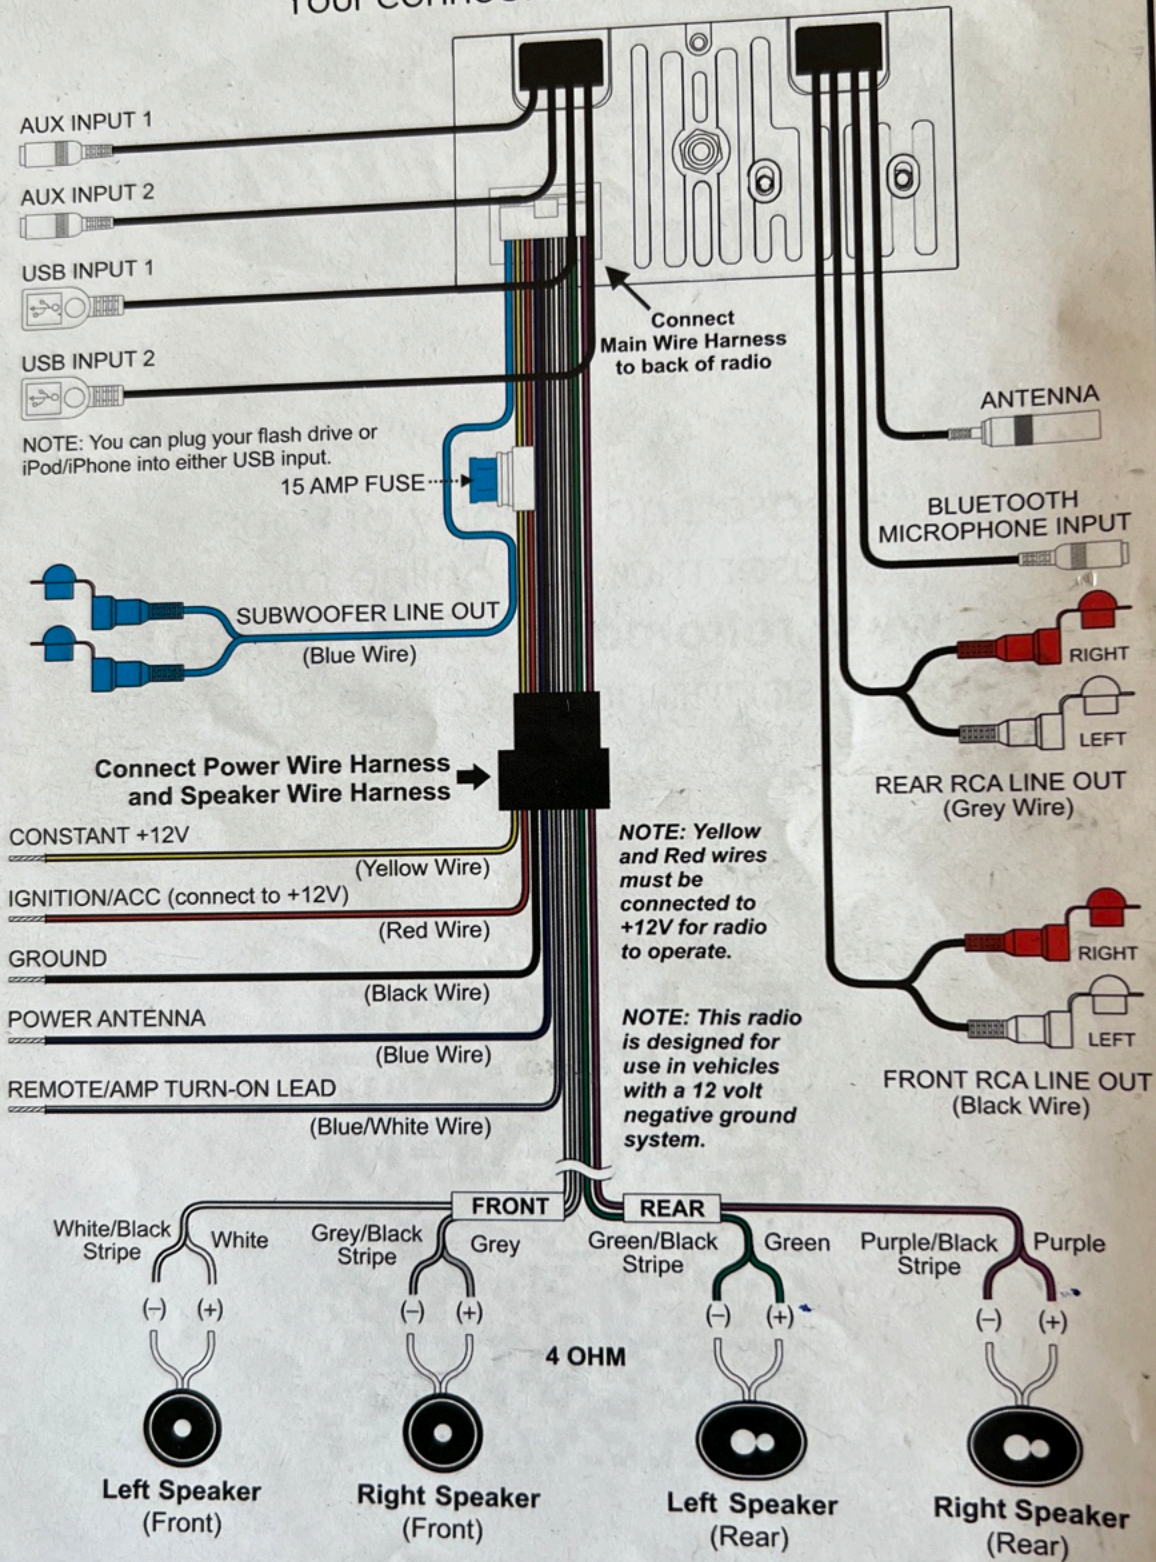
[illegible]

AUX INPUT 1

AUX INPUT 2

USB INPUT 1

USB INPUT 2

NOTE: You can plug your flash drive or iPod/iPhone into either USB input.

Connect Main Wire Harness to back of radio

ANTENNA

15 AMP FUSE

BLUETOOTH MICROPHONE INPUT

SUBWOOFER LINE OUT (Blue Wire)

RIGHT

LEFT

REAR RCA LINE OUT (Grey Wire)

Connect Power Wire Harness and Speaker Wire Harness

CONSTANT +12V

(Yellow Wire)

IGNITION/ACC (connect to +12V)

(Red Wire)

GROUND

(Black Wire)

POWER ANTENNA

(Blue Wire)

REMOTE/AMP TURN-ON LEAD

(Blue/White Wire)

NOTE: Yellow and Red wires must be connected to +12V for radio to operate.

NOTE: This radio is designed for use in vehicles with a 12 volt negative ground system.

RIGHT

LEFT

FRONT RCA LINE OUT (Black Wire)

FRONT

REAR

White/Black Stripe

White

Grey/Black Stripe

Grey

Green/Black Stripe

Green

Purple/Black Stripe

Purple

(–) (+)

(–) (+)

(–) (+)

(–) (+)

4 OHM

Left Speaker (Front)

Right Speaker (Front)

Left Speaker (Rear)

Right Speaker (Rear)